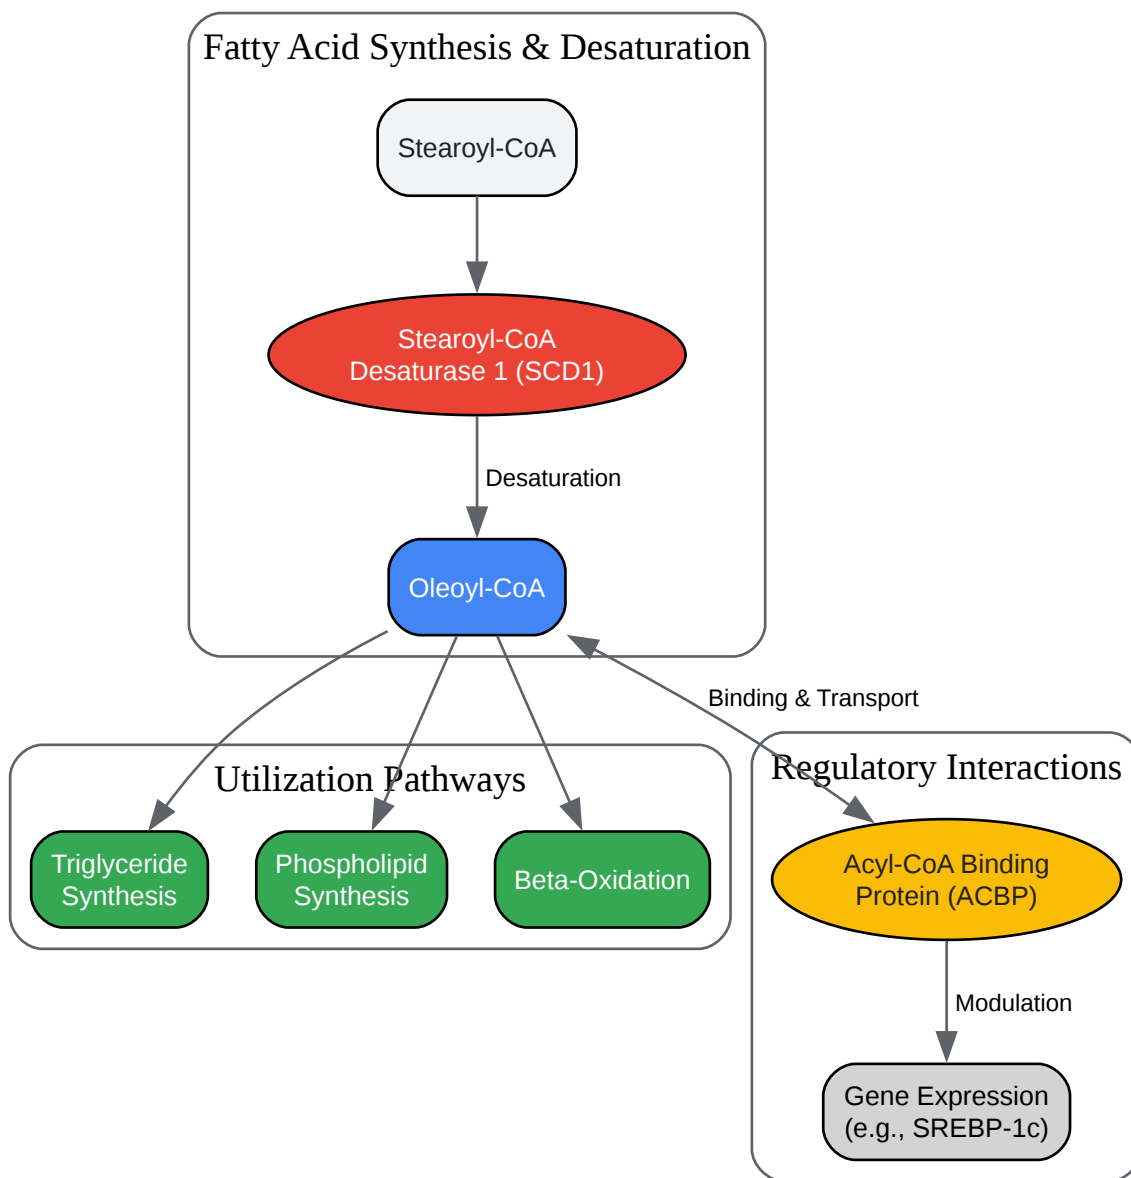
Fatty Acid Synthesis & Desaturation

Stearoyl-CoA

Stearoyl-CoA Desaturase 1 (SCD1)

Desaturation

Oleoyl-CoA

Binding & Transport

Utilization Pathways

Triglyceride Synthesis

Phospholipid Synthesis

Beta-Oxidation

Regulatory Interactions

Acyl-CoA Binding Protein (ACBP)

Modulation

Gene Expression (e.g., SREBP-1c)